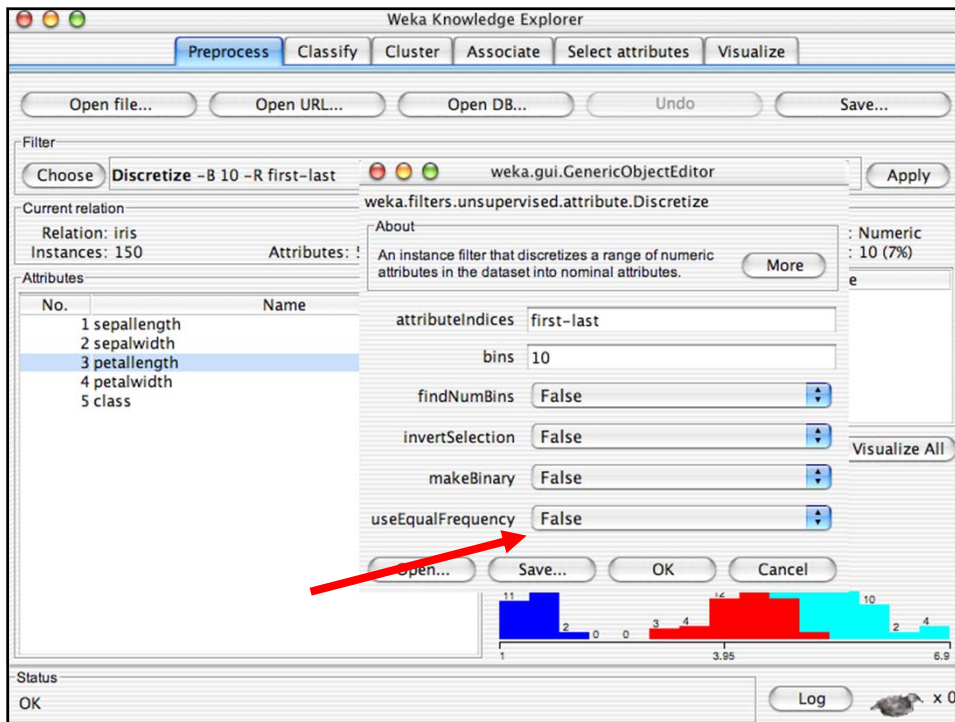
Weka Knowledge Explorer

Preprocess | Classify | Cluster | Associate | Select attributes | Visualize

Open file... | Open URL... | Open DB... | Undo | Save...

Filter
Choose | Discretize -B 10 -R first-last | Apply

Current relation
Relation: iris
Instances: 150
Attributes: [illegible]

: Numeric
: 10 (7%)

Attributes
| No. | Name |
|---|---|
| 1 | sepallength |
| 2 | sepalwidth |
| 3 | petallength |
| 4 | petalwidth |
| 5 | class |

weka.gui.GenericObjectEditor
weka.filters.unsupervised.attribute.Discretize
About
An instance filter that discretizes a range of numeric attributes in the dataset into nominal attributes.
More

attributeIndices first-last
bins 10
findNumBins False
invertSelection False
makeBinary False
useEqualFrequency False

Open... | Save... | OK | Cancel

Visualize All

11 2 0 0 3 4 12 10 2 4
1 3.95 6.9

Status
OK
Log
x 0